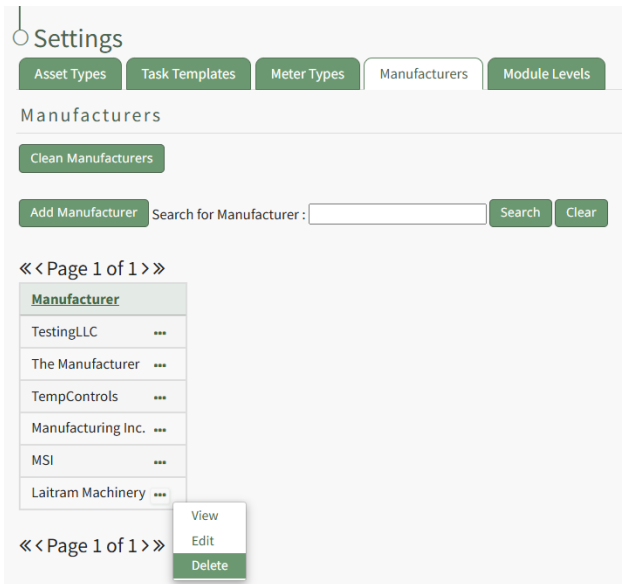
Settings

Asset Types | Task Templates | Meter Types | Manufacturers | Module Levels

Manufacturers

Clean Manufacturers

Add Manufacturer Search for Manufacturer : Search Clear

« ‹ Page 1 of 1 › »

| Manufacturer |
|---|
| TestingLLC ••• |
| The Manufacturer ••• |
| TempControls ••• |
| Manufacturing Inc. ••• |
| MSI ••• |
| Laitram Machinery ••• |

View
Edit
Delete

« ‹ Page 1 of 1 › »